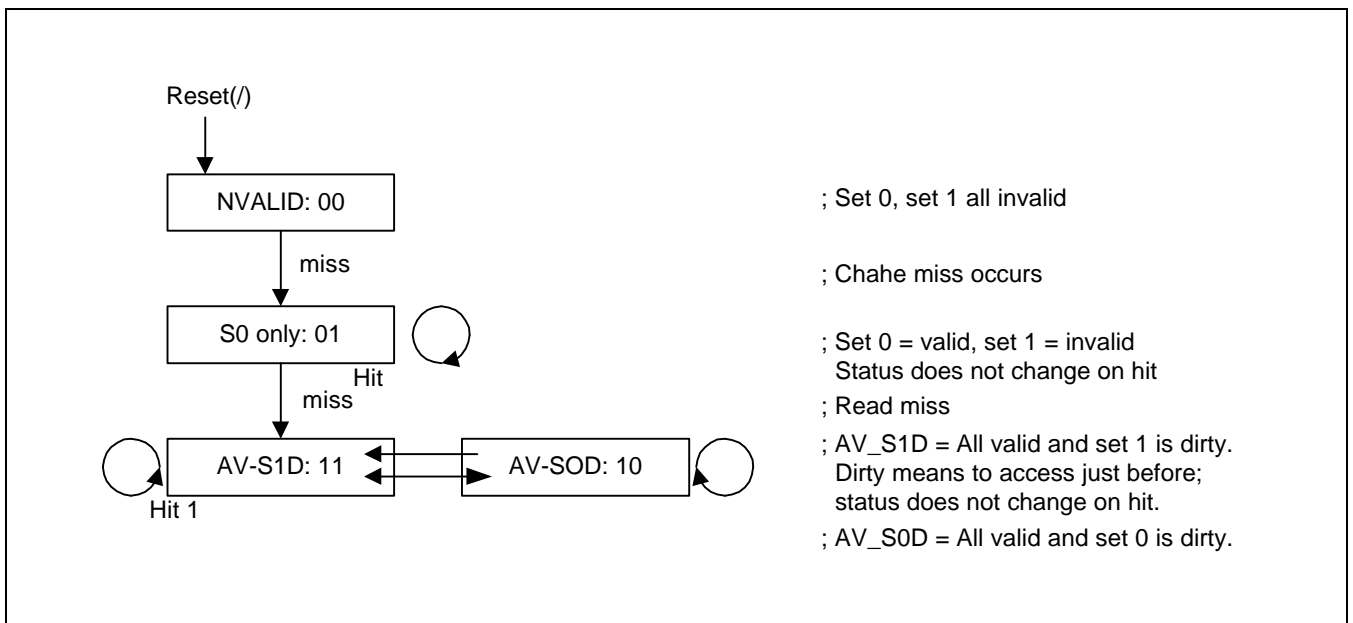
Reset(/)

NVALID: 00

miss

S0 only: 01

Hit

miss

AV-S1D: 11

AV-SOD: 10

Hit 1

; Set 0, set 1 all invalid

; Chahe miss occurs

; Set 0 = valid, set 1 = invalid
Status does not change on hit

; Read miss

; AV_S1D = All valid and set 1 is dirty.
Dirty means to access just before;
status does not change on hit.

; AV_S0D = All valid and set 0 is dirty.